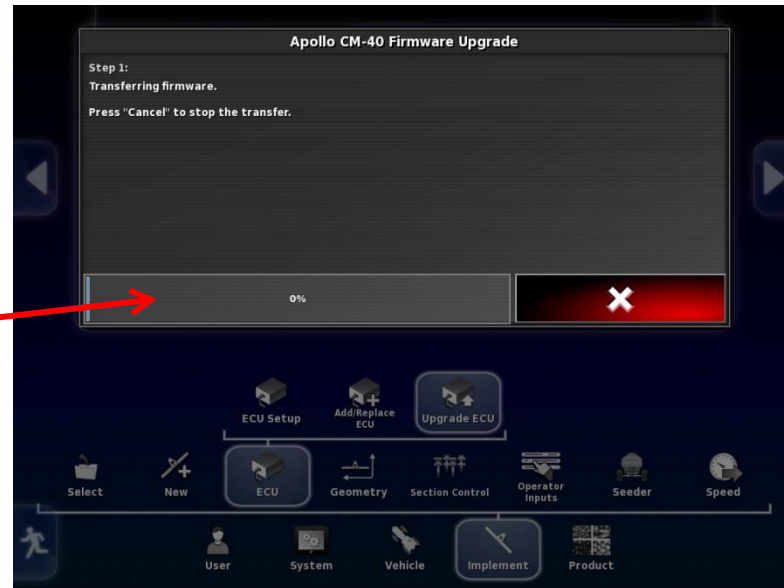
Apollo CM-40 Firmware Upgrade

Step 1:
Transferring firmware.

Press "Cancel" to stop the transfer.

0%

ECU Setup
Add/Replace ECU
Upgrade ECU

Select
New
ECU
Geometry
Section Control
Operator Inputs
Seeder
Speed

User
System
Vehicle
Implement
Product